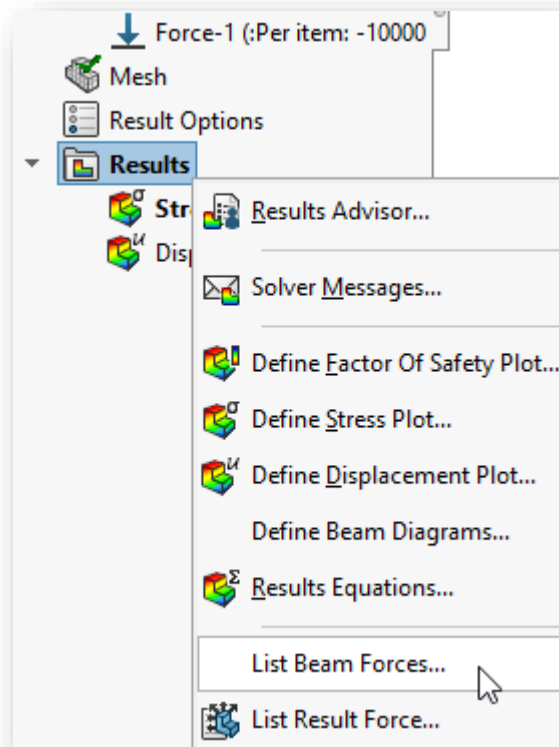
Force-1 (:Per item: -10000
Mesh
Result Options
Results
Str
Disp

Results Advisor...
Solver Messages...
Define Factor Of Safety Plot...
Define Stress Plot...
Define Displacement Plot...
Define Beam Diagrams...
Results Equations...
List Beam Forces...
List Result Force...